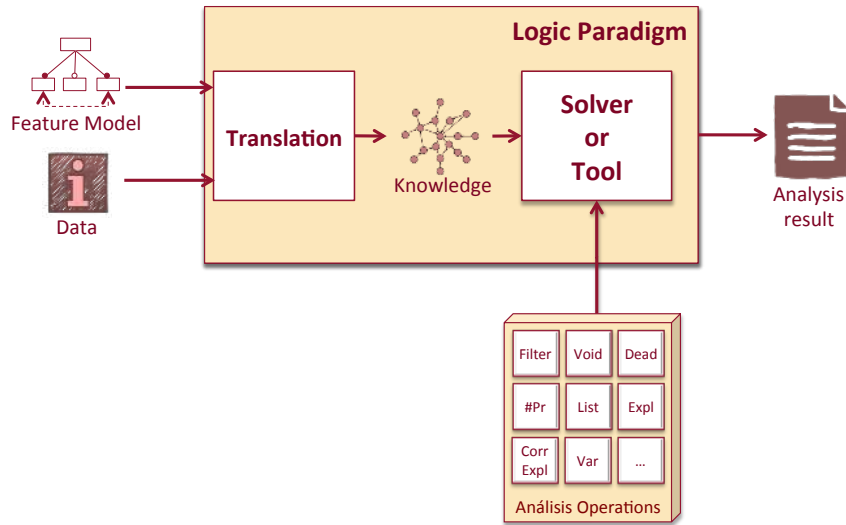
Logic Paradigm

Feature Model

Data

Translation

Knowledge

Solver
or
Tool

Analysis result

| Filter | Void | Dead |
|---|---|---|
| #Pr | List | Expl |
| Corr Expl | Var | ... |

Análisis Operations